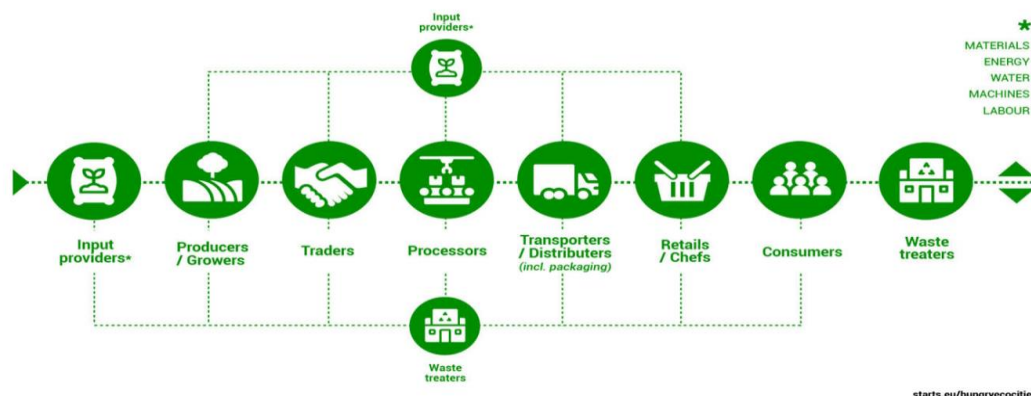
Input providers*

*
MATERIALS
ENERGY
WATER
MACHINES
LABOUR

Input providers*

Producers / Growers

Traders

Processors

Transporters / Distributers (incl. packaging)

Retails / Chefs

Consumers

Waste treaters

Waste treaters

starts.eu/hungryecocitie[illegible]